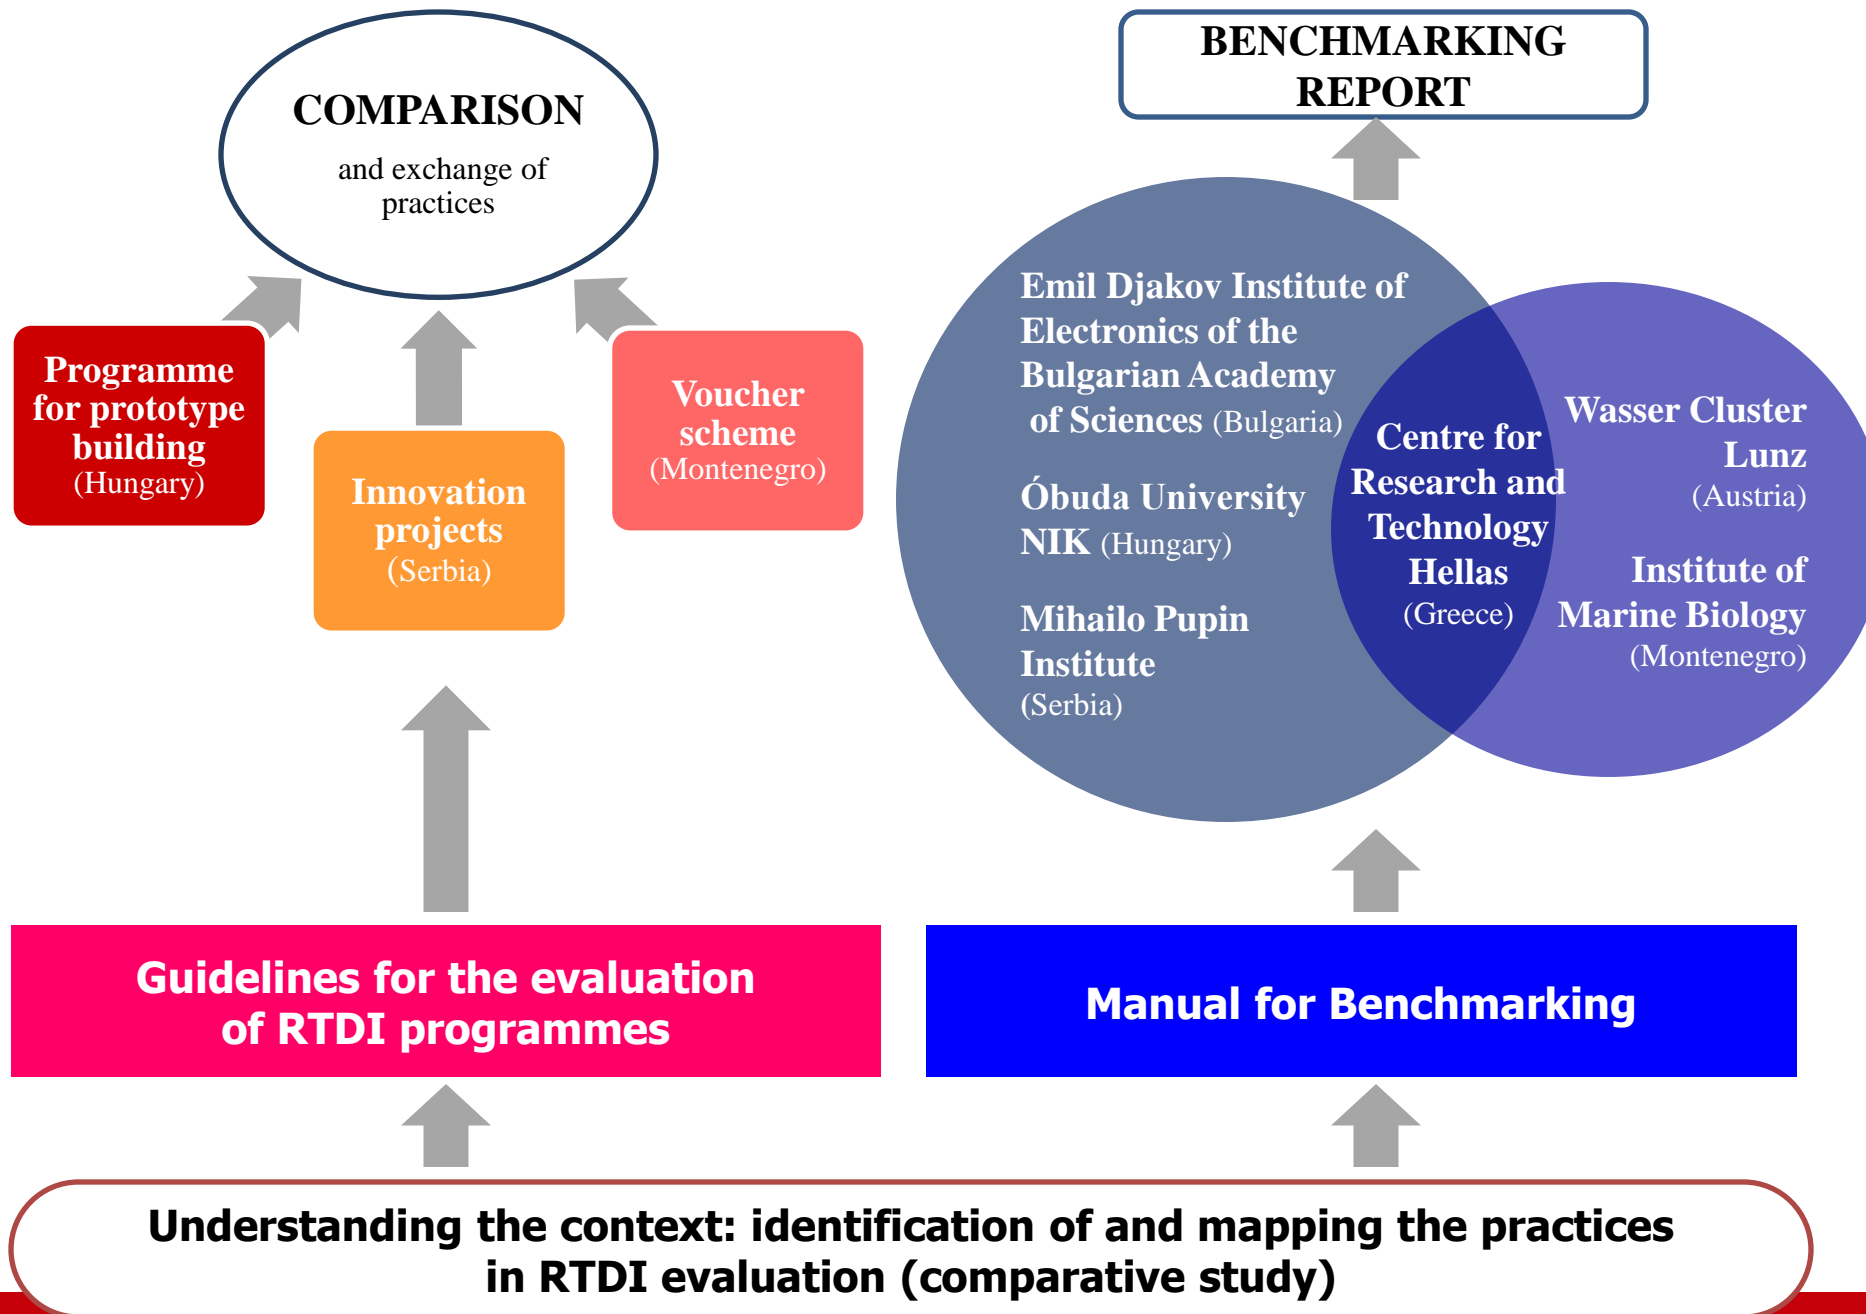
COMPARISON
and exchange of practices

BENCHMARKING REPORT

Programme for prototype building (Hungary)

Innovation projects (Serbia)

Voucher scheme (Montenegro)

Emil Djakov Institute of Electronics of the Bulgarian Academy of Sciences (Bulgaria)

Óbuda University NIK (Hungary)

Mihailo Pupin Institute (Serbia)

Centre for Research and Technology Hellas (Greece)

Wasser Cluster Lunz (Austria)

Institute of Marine Biology (Montenegro)

Guidelines for the evaluation of RTDI programmes

Manual for Benchmarking

Understanding the context: identification of and mapping the practices in RTDI evaluation (comparative study)